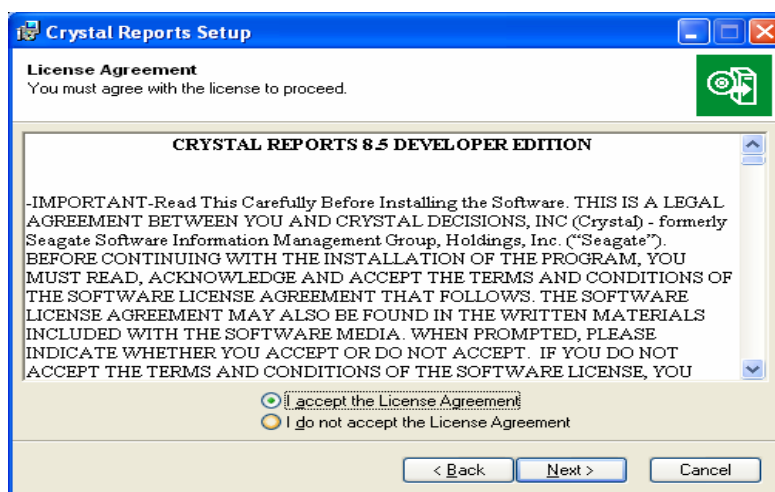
Crystal Reports Setup

License Agreement
You must agree with the license to proceed.

CRYSTAL REPORTS 8.5 DEVELOPER EDITION

-IMPORTANT-Read This Carefully Before Installing the Software. THIS IS A LEGAL AGREEMENT BETWEEN YOU AND CRYSTAL DECISIONS, INC (Crystal) - formerly Seagate Software Information Management Group, Holdings, Inc. ("Seagate"). BEFORE CONTINUING WITH THE INSTALLATION OF THE PROGRAM, YOU MUST READ, ACKNOWLEDGE AND ACCEPT THE TERMS AND CONDITIONS OF THE SOFTWARE LICENSE AGREEMENT THAT FOLLOWS. THE SOFTWARE LICENSE AGREEMENT MAY ALSO BE FOUND IN THE WRITTEN MATERIALS INCLUDED WITH THE SOFTWARE MEDIA. WHEN PROMPTED, PLEASE INDICATE WHETHER YOU ACCEPT OR DO NOT ACCEPT. IF YOU DO NOT ACCEPT THE TERMS AND CONDITIONS OF THE SOFTWARE LICENSE, YOU

I accept the License Agreement
I do not accept the License Agreement

< Back
Next >
Cancel